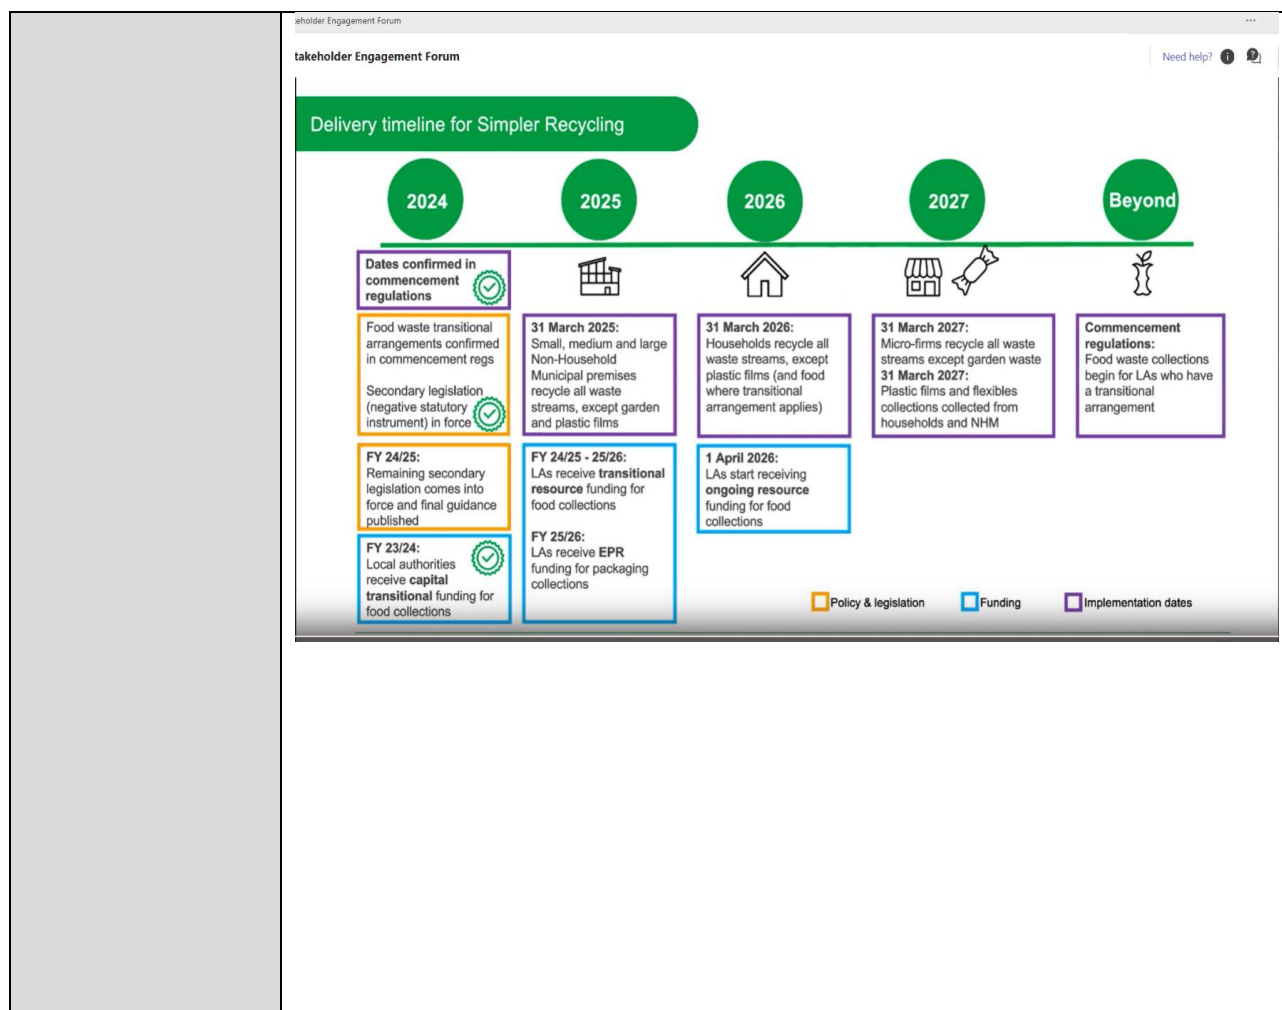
eholder Engagement Forum

takeholder Engagement Forum

Need help?

Delivery timeline for Simpler Recycling

2024

2025

2026

2027

Beyond

Dates confirmed in commencement regulations

Food waste transitional arrangements confirmed in commencement regs

Secondary legislation (negative statutory instrument) in force

FY 24/25: Remaining secondary legislation comes into force and final guidance published

FY 23/24: Local authorities receive capital transitional funding for food collections

31 March 2025: Small, medium and large Non-Household Municipal premises recycle all waste streams, except garden and plastic films

FY 24/25 - 25/26: LAs receive transitional resource funding for food collections

FY 25/26: LAs receive EPR funding for packaging collections

31 March 2026: Households recycle all waste streams, except plastic films (and food where transitional arrangement applies)

1 April 2026: LAs start receiving ongoing resource funding for food collections

31 March 2027: Micro-firms recycle all waste streams except garden waste
31 March 2027: Plastic films and flexibles collections collected from households and NHM

Commencement regulations: Food waste collections begin for LAs who have a transitional arrangement

Policy & legislation

Funding

Implementation dates